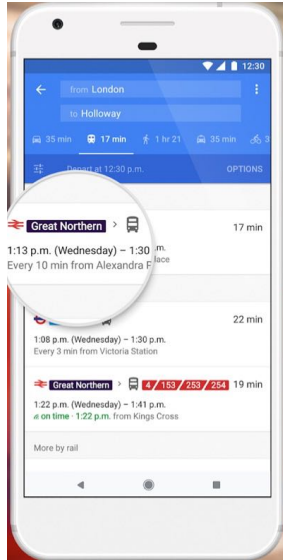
12:30

from London

to Holloway

35 min 17 min 1 hr 21 35 min 3

Depart at 12:30 p.m. OPTIONS

Great Northern >

17 min

1:13 p.m. (Wednesday) – 1:30 p.m.

Every 10 min from Alexandra Palace

22 min

1:08 p.m. (Wednesday) – 1:30 p.m.

Every 3 min from Victoria Station

Great Northern > 4 / 153 / 253 / 254 19 min

1:22 p.m. (Wednesday) – 1:41 p.m.

on time · 1:22 p.m. from Kings Cross

More by rail